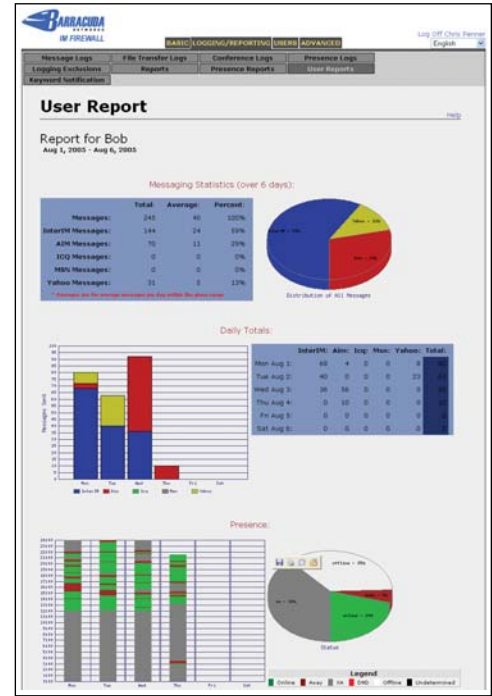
BARRACUDA NETWORKS
IM FIREWALL

BASIC LOGGING/REPORTING USERS ADVANCED

Log Off Chris Renner
English

Message Logs | File Transfer Logs | Conference Logs | Presence Logs
Logging Exclusions | Reports | Presence Reports | User Reports
Keyword Notification

User Report

Help

Report for Bob
Aug 1, 2005 - Aug 6, 2005

Messaging Statistics (over 6 days):

| | Total: | Average: | Percent: |
|---|---|---|---|
| Messages: | 245 | 40 | 100% |
| InterIM Messages: | 144 | 24 | 59% |
| AIM Messages: | 70 | 11 | 29% |
| ICQ Messages: | 0 | 0 | 0% |
| MSN Messages: | 0 | 0 | 0% |
| Yahoo Messages: | 31 | 5 | 13% |

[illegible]

Distribution of All Messages

Daily Totals:

| | InterIM: | Aim: | Icq: | Msn: | Yahoo: | Total: |
|---|---|---|---|---|---|---|
| Mon Aug 1: | 68 | 4 | 0 | 0 | 8 | 80 |
| Tue Aug 2: | 40 | 0 | 0 | 0 | 23 | 63 |
| Wed Aug 3: | 36 | 56 | 0 | 0 | 0 | 92 |
| Thu Aug 4: | 0 | 10 | 0 | 0 | 0 | 10 |
| Fri Aug 5: | 0 | 0 | 0 | 0 | 0 | 0 |
| Sat Aug 6: | 0 | 0 | 0 | 0 | 0 | 0 |

Messages Sent

Mon Tue Wed Thu Fri Sat

InterIM Aim Icq Msn Yahoo

Presence:

Mon Tue Wed Thu Fri Sat

Status

Legend
Online Away XA DND Offline Undetermined